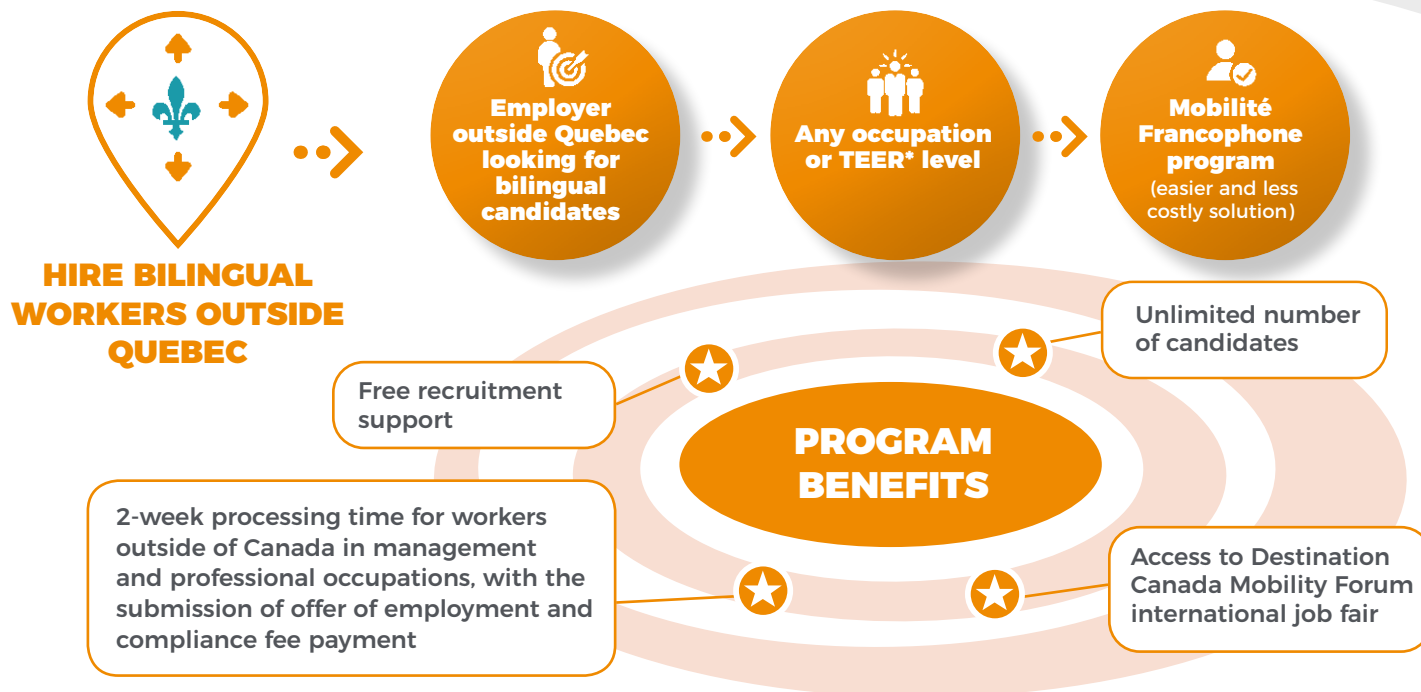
HIRE BILINGUAL WORKERS OUTSIDE QUEBEC

Employer outside Quebec looking for bilingual candidates

Any occupation or TEER* level

Mobilité Francophone program
(easier and less costly solution)

Free recruitment support

Unlimited number of candidates

PROGRAM BENEFITS

2-week processing time for workers outside of Canada in management and professional occupations, with the submission of offer of employment and compliance fee payment

Access to Destination Canada Mobility Forum international job fair